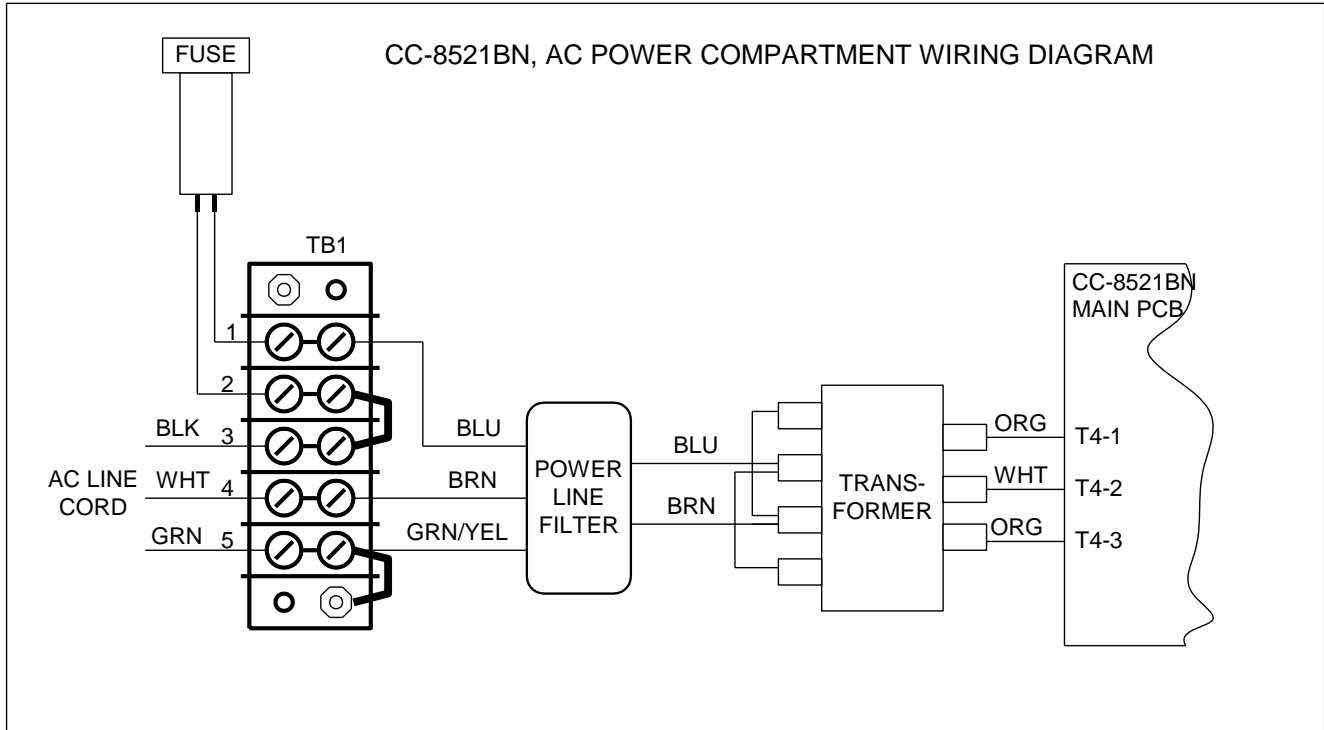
FUSE

CC-8521BN, AC POWER COMPARTMENT WIRING DIAGRAM

TB1

1

2

BLK 3

AC LINE CORD WHT 4

GRN 5

BLU

BRN

GRN/YEL

POWER LINE FILTER

BLU

BRN

TRANS-FORMER

ORG

WHT

ORG

CC-8521BN MAIN PCB

T4-1

T4-2

T4-3